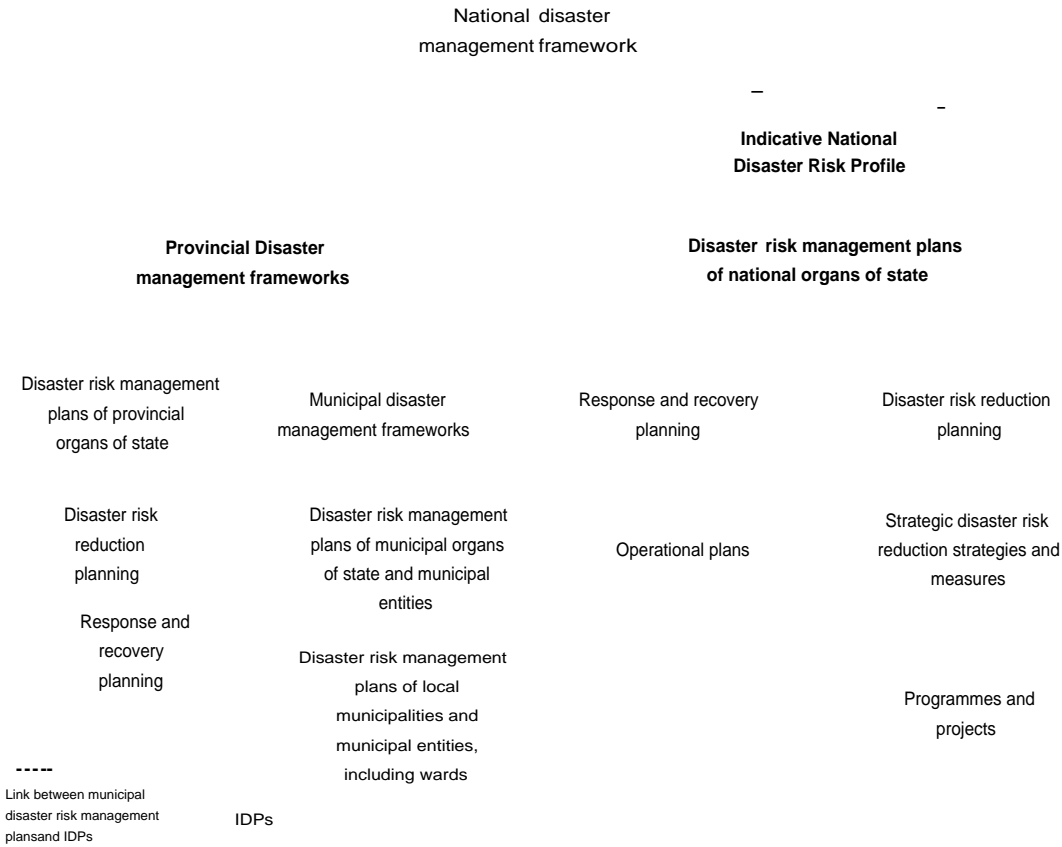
National disaster management framework

Indicative National Disaster Risk Profile

Provincial Disaster management frameworks

Disaster risk management plans of national organs of state

Disaster risk management plans of provincial organs of state

Municipal disaster management frameworks

Response and recovery planning

Disaster risk reduction planning

Disaster risk reduction planning

Disaster risk management plans of municipal organs of state and municipal entities

Operational plans

Strategic disaster risk reduction strategies and measures

Response and recovery planning

Disaster risk management plans of local municipalities and municipal entities, including wards

Programmes and projects

-----
Link between municipal disaster risk management plansand IDPs

IDPs